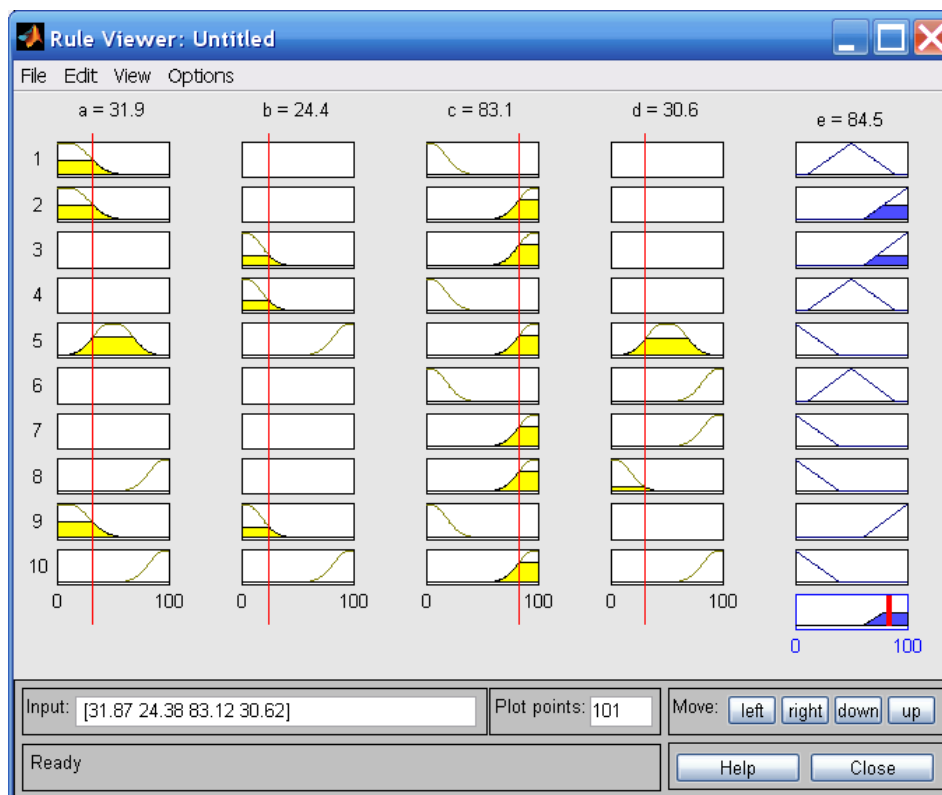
Rule Viewer: Untitled

File Edit View Options

a = 31.9
b = 24.4
c = 83.1
d = 30.6
e = 84.5

1
2
3
4
5
6
7
8
9
10

0 100
0 100
0 100
0 100
0 100

Input: [31.87 24.38 83.12 30.62]
Plot points: 101
Move: left right down up

Ready

Help
Close